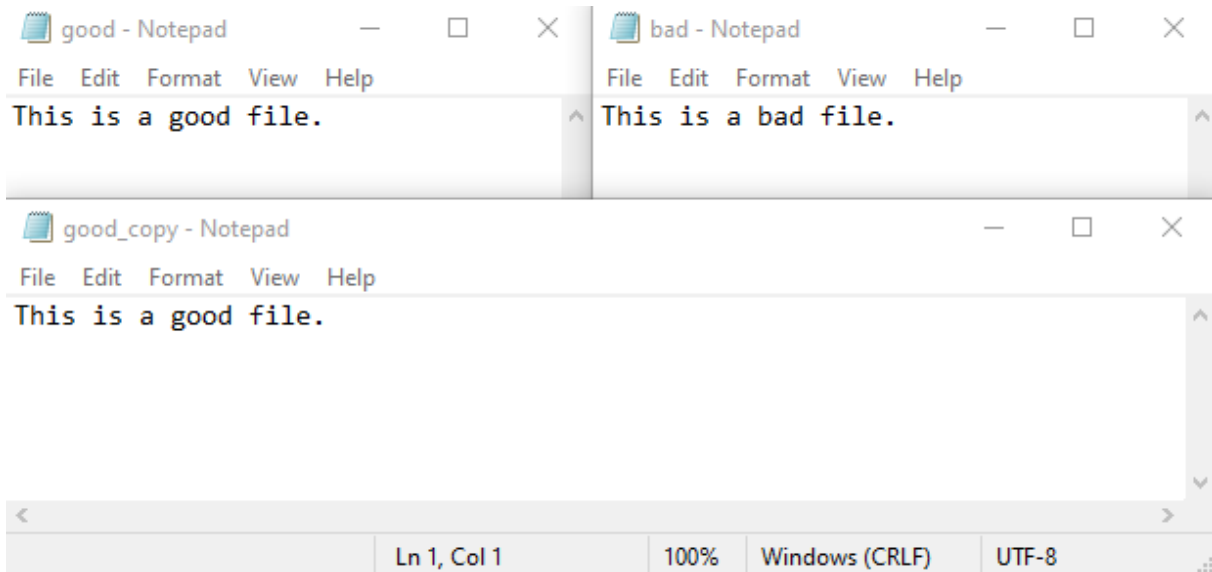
good - Notepad

File Edit Format View Help

This is a good file.

bad - Notepad

File Edit Format View Help

This is a bad file.

good_copy - Notepad

File Edit Format View Help

This is a good file.

Ln 1, Col 1 100% Windows (CRLF) UTF-8